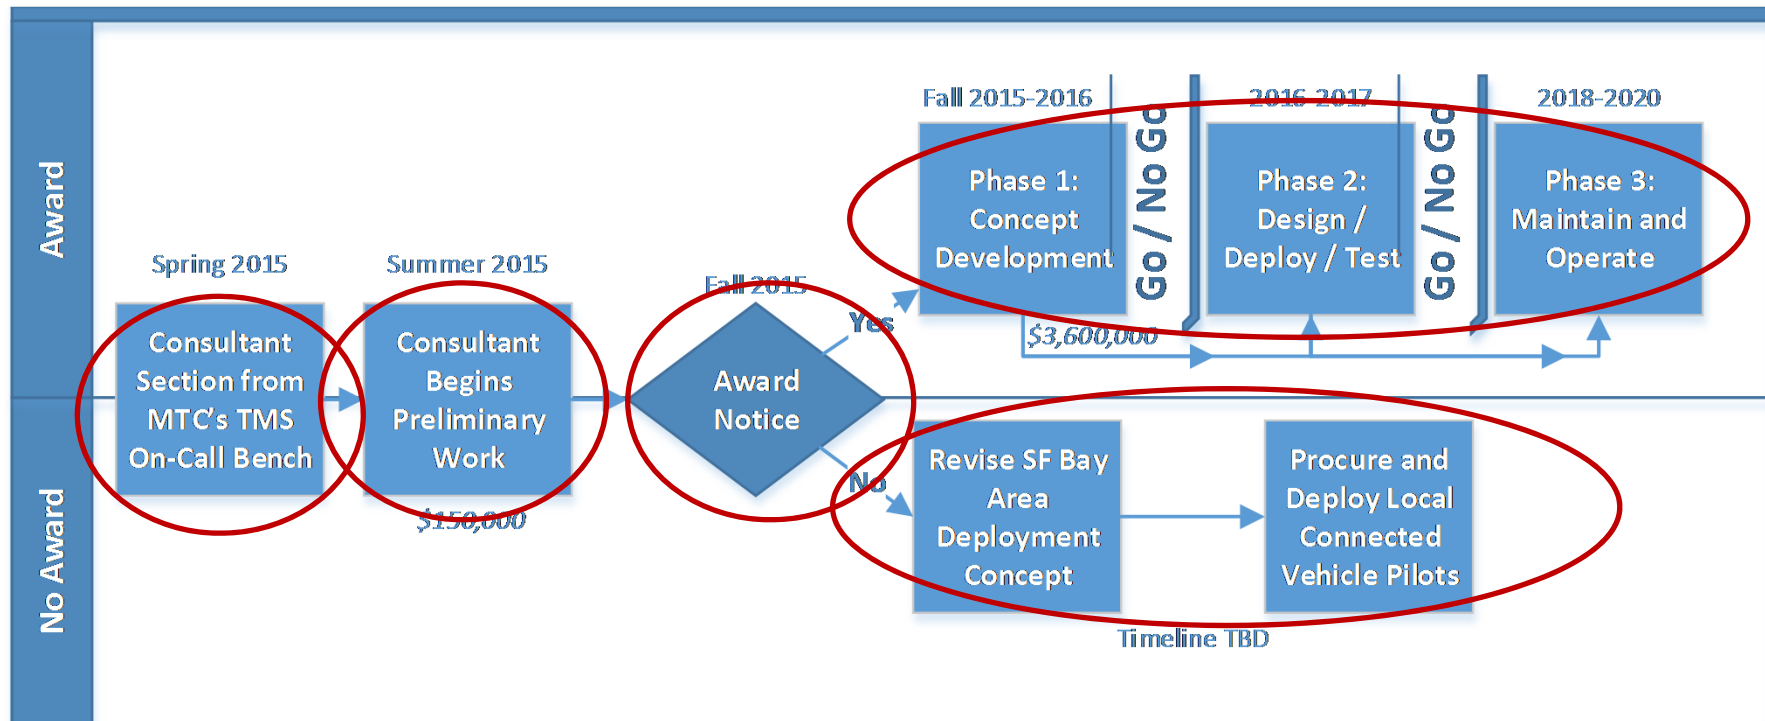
Award

No Award

Spring 2015

Consultant Section from MTC's TMS On-Call Bench

Summer 2015

Consultant Begins Preliminary Work

$150,000

Fall 2015

Award Notice

Yes

No

Fall 2015-2016

Phase 1: Concept Development

$3,600,000

Go / No Go

2016-2017

Phase 2: Design / Deploy / Test

Go / No Go

2018-2020

Phase 3: Maintain and Operate

Revise SF Bay Area Deployment Concept

Procure and Deploy Local Connected Vehicle Pilots

Timeline TBD